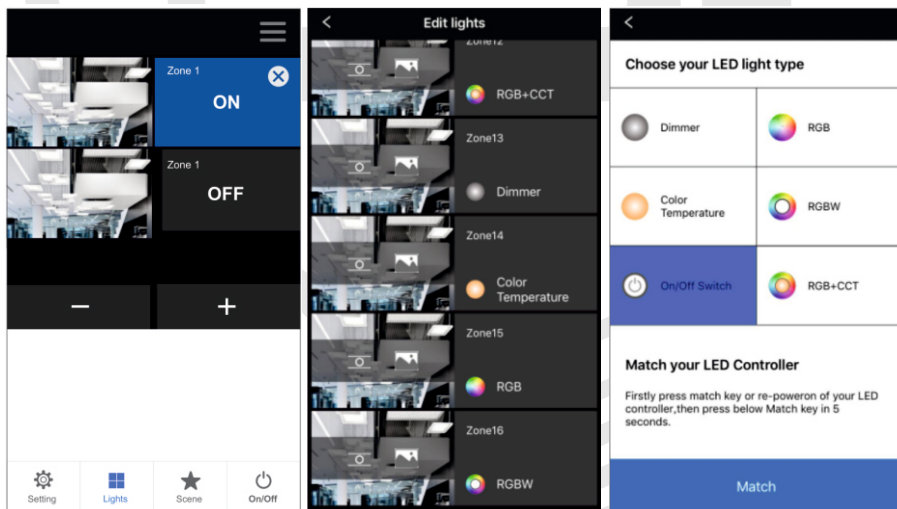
Zone 1
ON

Zone 1
OFF

−
+

Setting
Lights
Scene
On/Off

Edit lights

Zone12
RGB+CCT

Zone13
Dimmer

Zone14
Color Temperature

Zone15
RGB

Zone16
RGBW

Choose your LED light type

Dimmer
RGB
Color Temperature
RGBW
On/Off Switch
RGB+CCT

Match your LED Controller

Firstly press match key or re-poweron of your LED controller,then press below Match key in 5 seconds.

Match